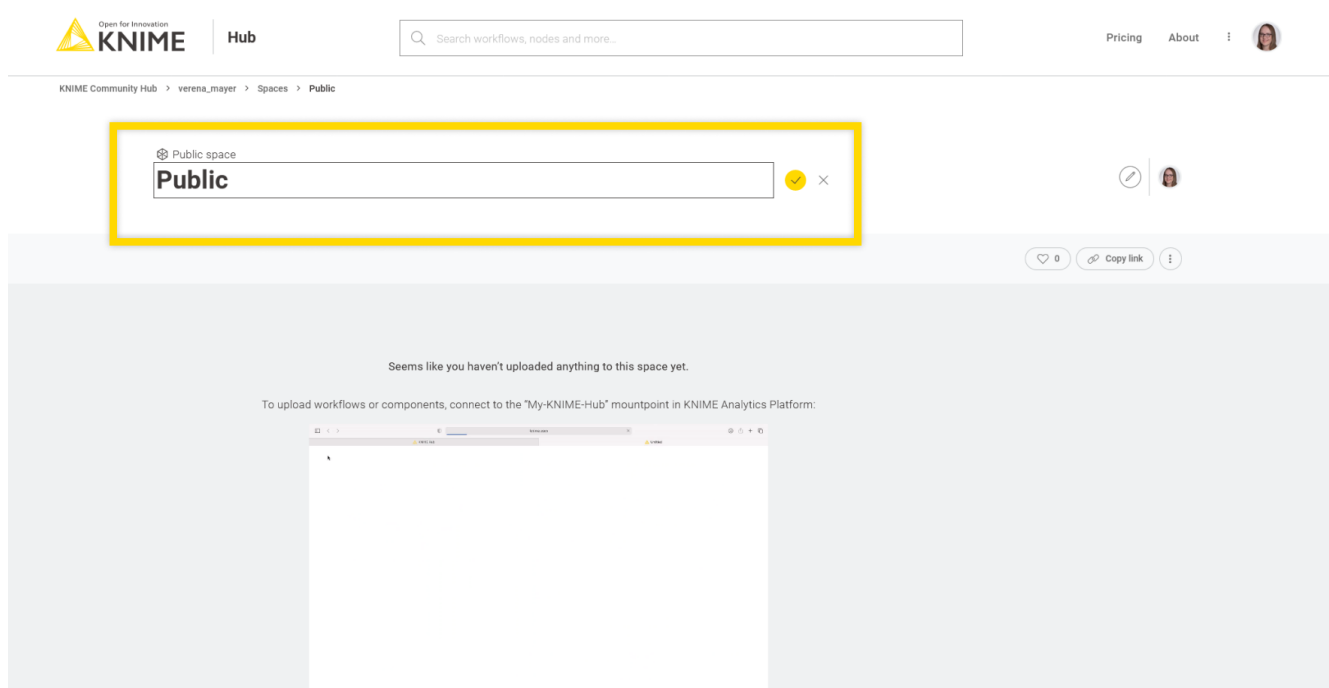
Open for Innovation
KNIME
Hub

Search workflows, nodes and more...

Pricing About

KNIME Community Hub > verena_mayer > Spaces > Public

Public space
Public

0 Copy link

Seems like you haven't uploaded anything to this space yet.

To upload workflows or components, connect to the "My-KNIME-Hub" mountpoint in KNIME Analytics Platform:

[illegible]